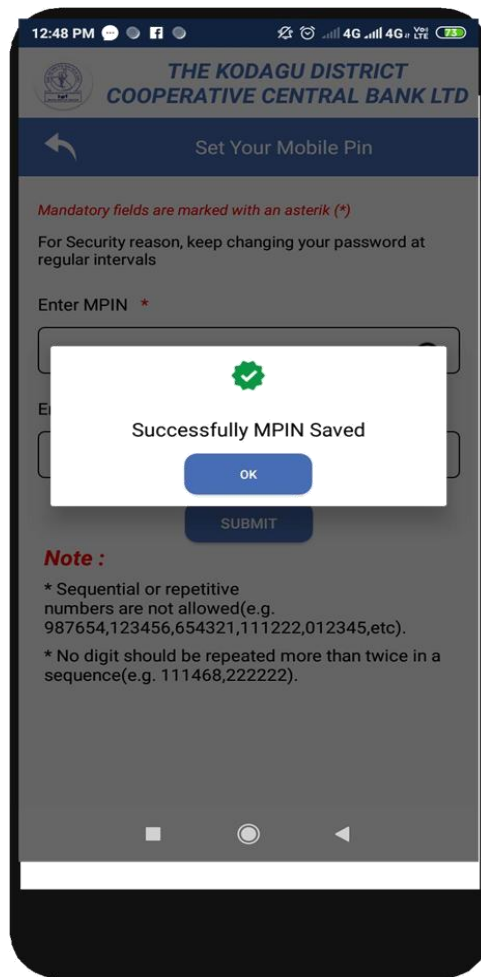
12:48 PM 4G 4G Vo) LTE 73

THE KODAGU DISTRICT COOPERATIVE CENTRAL BANK LTD

Set Your Mobile Pin

Mandatory fields are marked with an asterik (*)

For Security reason, keep changing your password at regular intervals

Enter MPIN *

En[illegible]

Successfully MPIN Saved

OK

SUBMIT

Note :

* Sequential or repetitive numbers are not allowed(e.g. 987654,123456,654321,111222,012345,etc).

* No digit should be repeated more than twice in a sequence(e.g. 111468,222222).